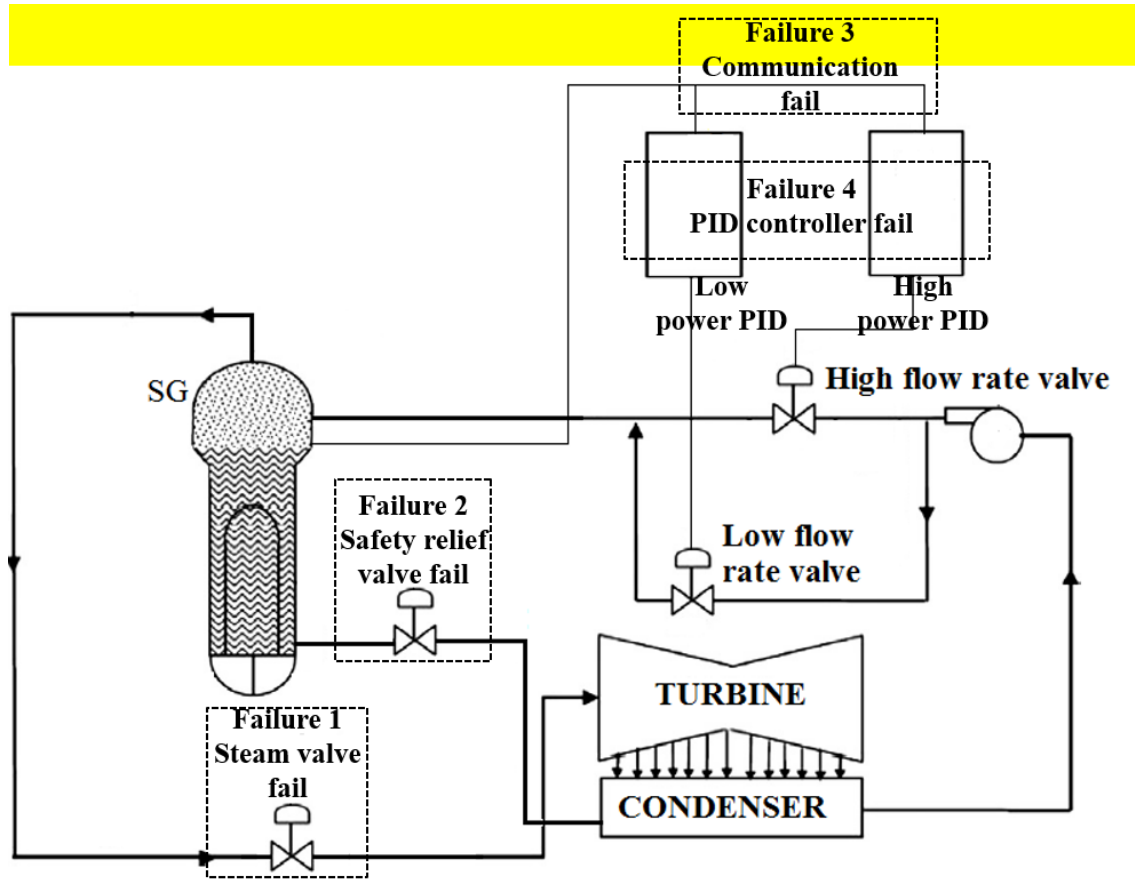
Failure 3
Communication
fail

Failure 4
PID controller fail

Low
power PID

High
power PID

SG

High flow rate valve

Failure 2
Safety relief
valve fail

Low flow
rate valve

TURBINE

Failure 1
Steam valve
fail

CONDENSER